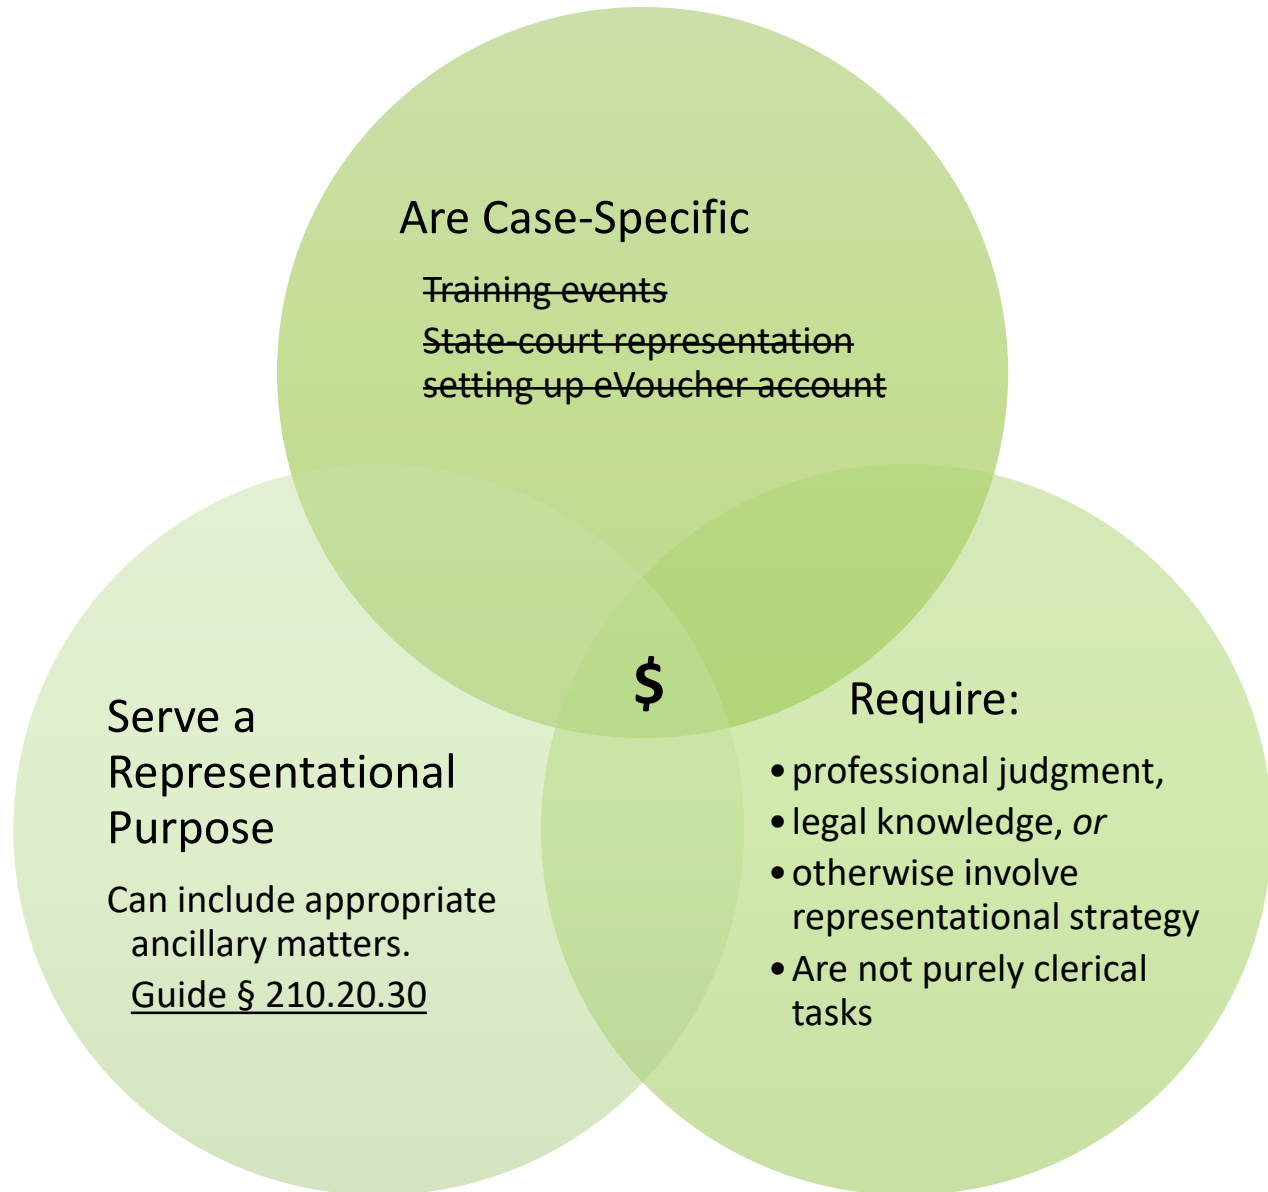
Are Case-Specific

~~Training events~~

~~State-court representation~~

~~setting up eVoucher account~~

$

Serve a Representational Purpose

Can include appropriate ancillary matters. Guide § 210.20.30

Require:

- professional judgment,
- legal knowledge, *or*
- otherwise involve representational strategy
- Are not purely clerical tasks